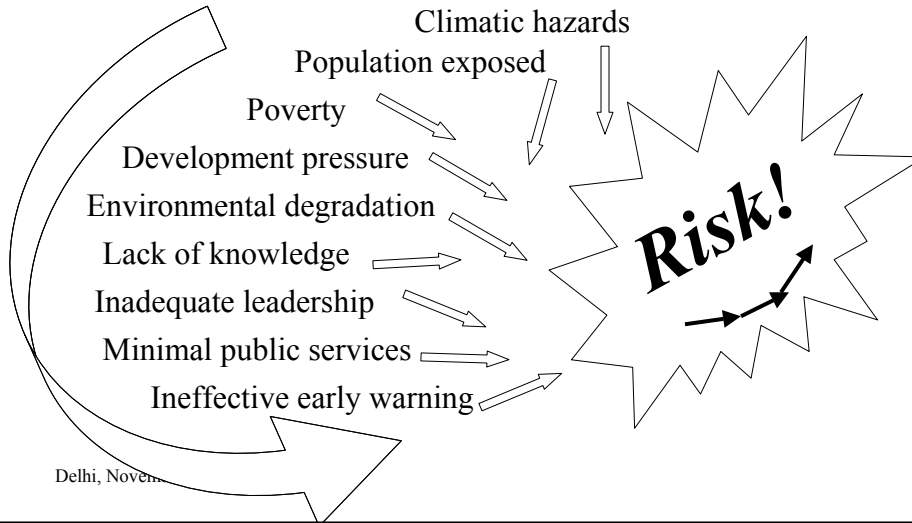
Climatic hazards

Population exposed

Poverty

Development pressure

Environmental degradation

Lack of knowledge

Inadequate leadership

Minimal public services

Ineffective early warning

Risk!

Delhi, Novem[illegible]